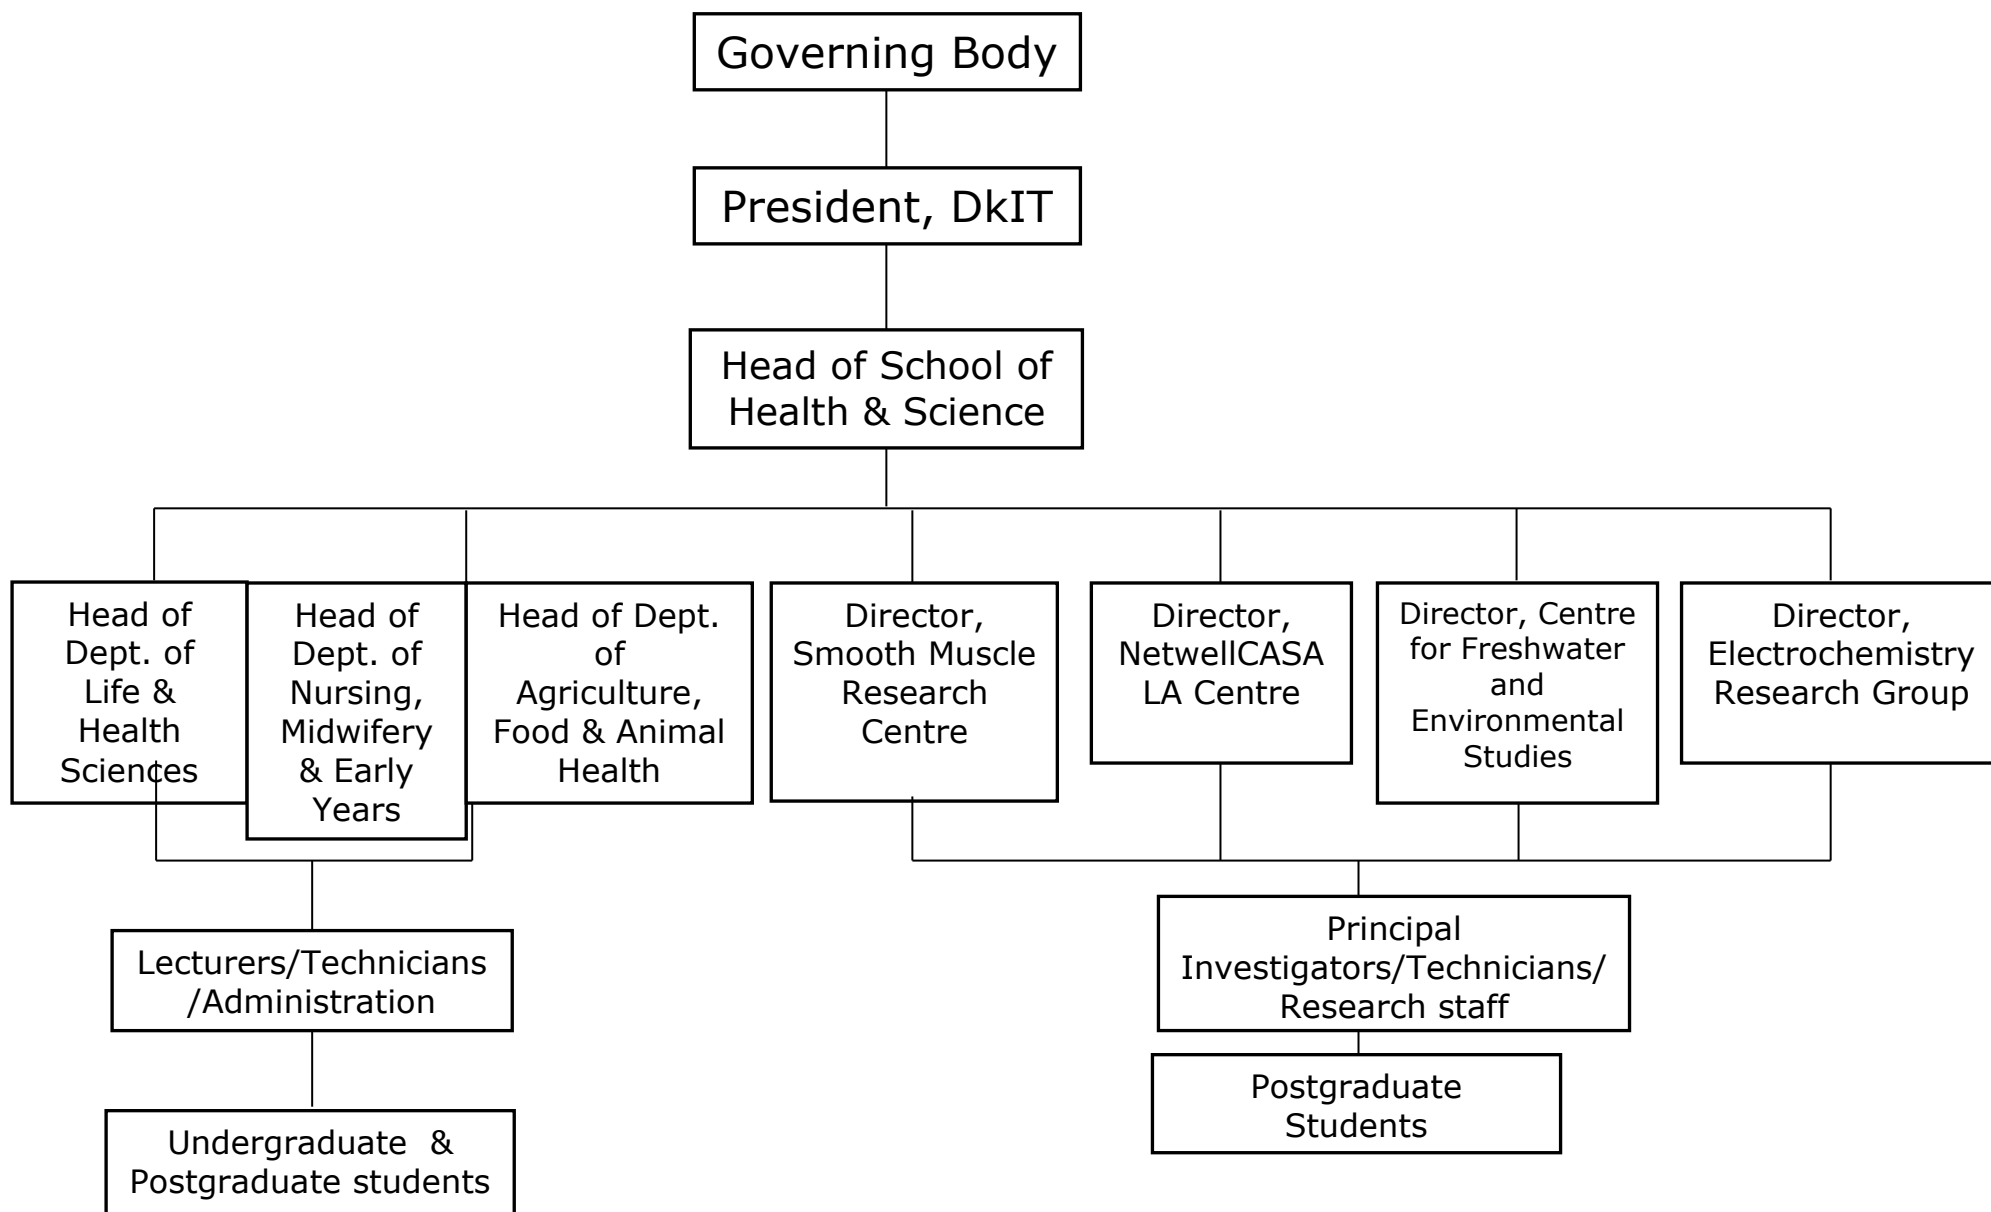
Governing Body

President, DkIT

Head of School of Health & Science

Head of Dept. of Life & Health Sciences

Head of Dept. of Nursing, Midwifery & Early Years

Head of Dept. of Agriculture, Food & Animal Health

Director, Smooth Muscle Research Centre

Director, NetwellCASA LA Centre

Director, Centre for Freshwater and Environmental Studies

Director, Electrochemistry Research Group

Lecturers/Technicians /Administration

Undergraduate & Postgraduate students

Principal Investigators/Technicians/ Research staff

Postgraduate Students